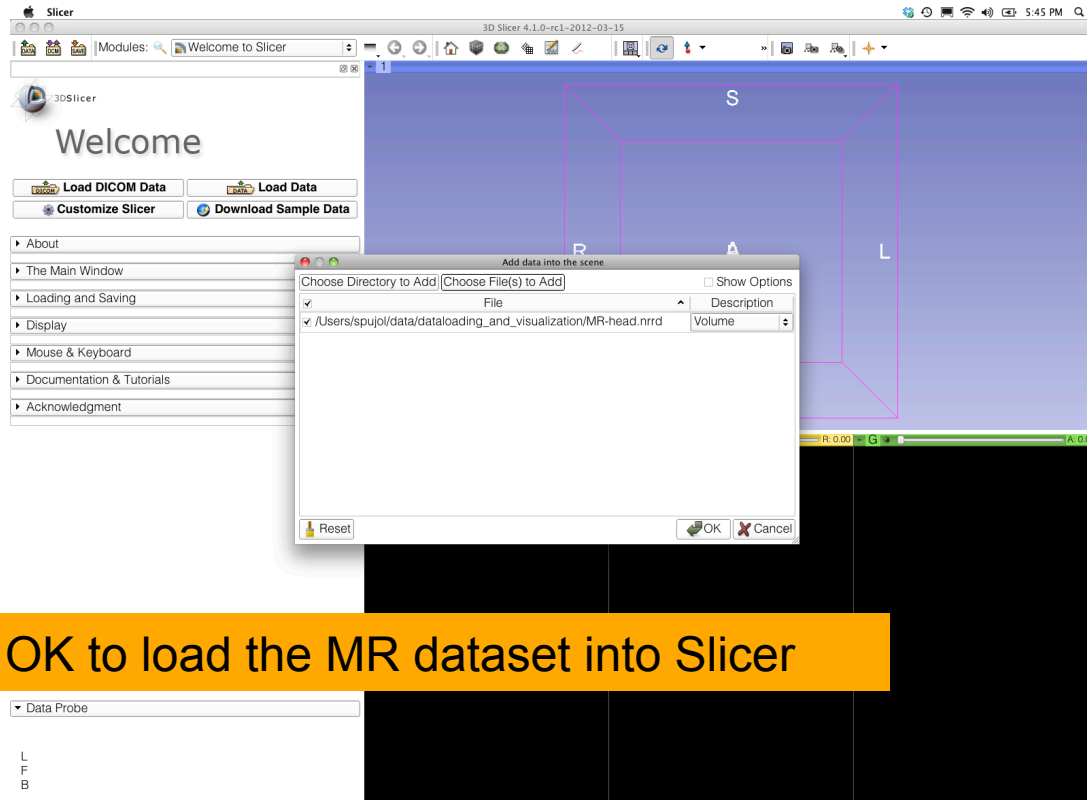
Slicer
5:45 PM
3D Slicer 4.1.0-rc1-2012-03-15
DATA DCM SAVE
Modules: Welcome to Slicer
1
3DSlicer
Welcome
DICOM Load DICOM Data
DATA Load Data
Customize Slicer
Download Sample Data
About
The Main Window
Loading and Saving
Display
Mouse & Keyboard
Documentation & Tutorials
Acknowledgment
S
R
A
L
Add data into the scene
Choose Directory to Add
Choose File(s) to Add
Show Options
File
Description
/Users/spujol/data/dataloading_and_visualization/MR-head.nrrd
Volume
Reset
OK
Cancel
R: 0.00
G
A: 0
OK to load the MR dataset into Slicer
Data Probe
L
F
B